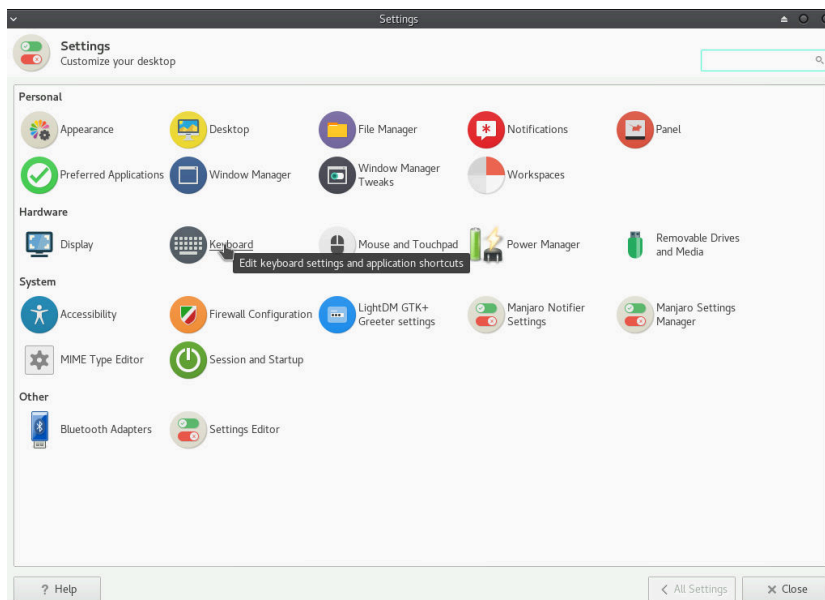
Settings

Settings
Customize your desktop

Personal

Appearance
Desktop
File Manager
Notifications
Panel
Preferred Applications
Window Manager
Window Manager Tweaks
Workspaces

Hardware

Display
Keyboard
Edit keyboard settings and application shortcuts
Mouse and Touchpad
Power Manager
Removable Drives and Media

System

Accessibility
Firewall Configuration
LightDM GTK+ Greeter settings
Manjaro Notifier Settings
Manjaro Settings Manager
MIME Type Editor
Session and Startup

Other

Bluetooth Adapters
Settings Editor

? Help
< All Settings
✕ Close